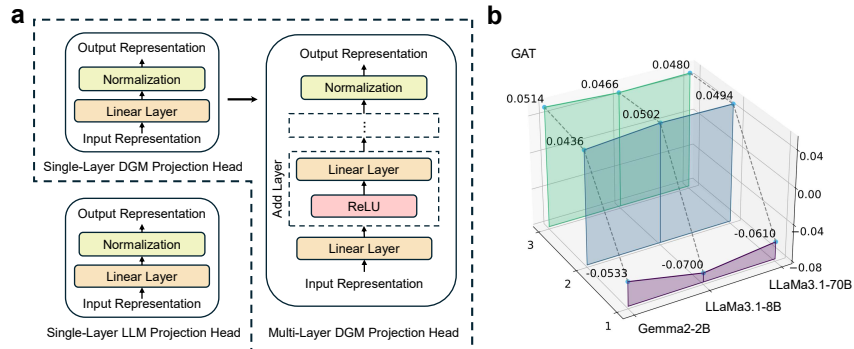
a

Output Representation
Normalization
Linear Layer
Input Representation
Single-Layer DGM Projection Head

Output Representation
Normalization
Linear Layer
Input Representation
Single-Layer LLM Projection Head

Output Representation
Normalization
Add Layer
Linear Layer
ReLU
Linear Layer
Input Representation
Multi-Layer DGM Projection Head

b

GAT
0.0514
0.0466
0.0480
0.0436
0.0502
0.0494
-0.0533
-0.0700
-0.0610
0.04
0.00
-0.04
-0.08
3
2
1
Gemma2-2B
LLaMa3.1-8B
LLaMa3.1-70B